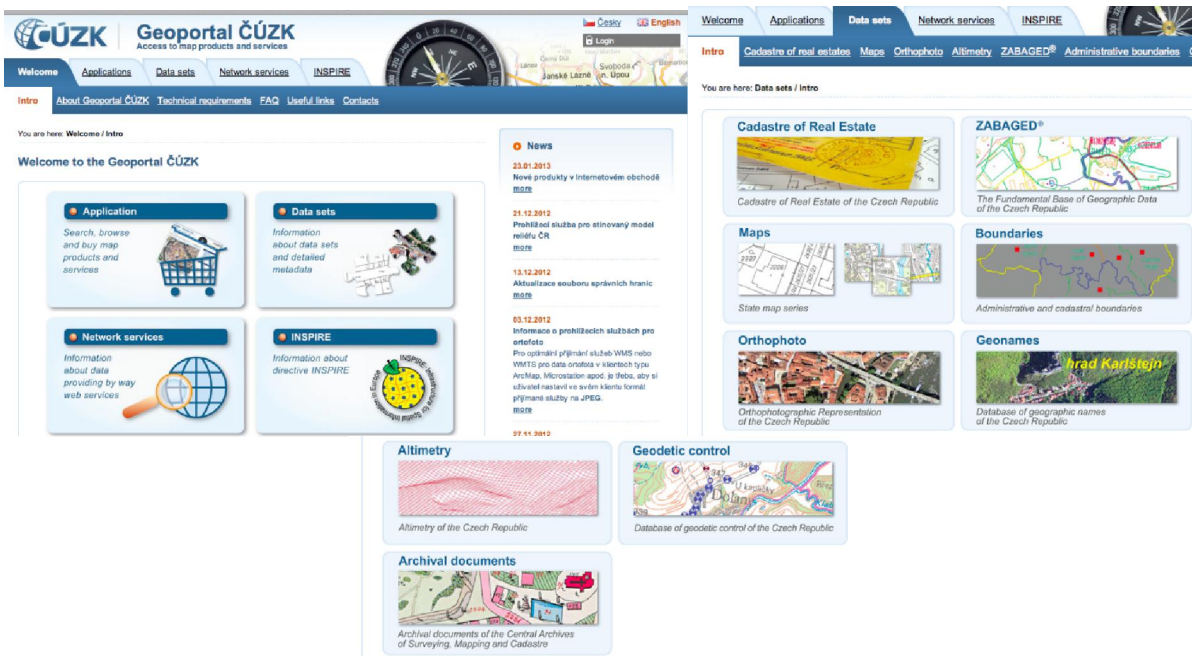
ČÚZK Geoportal ČÚZK
Access to map products and services

Česky English
Login

Welcome Applications Data sets Network services INSPIRE

Intro About Geoportal ČÚZK Technical requirements FAQ Useful links Contacts

You are here: Welcome / Intro

Welcome to the Geoportal ČÚZK

Application
Search, browse and buy map products and services

Data sets
Information about data sets and detailed metadata

Network services
Information about data providing by way web services

INSPIRE
Information about directive INSPIRE

News

23.01.2013
Nové produkty v internetovém obchodě
more

21.12.2012
Prohlížecí služba pro stínovaný model reliéfu ČR
more

13.12.2012
Aktualizace souboru správních hranic
more

03.12.2012
Informace o prohlížecích službách pro ortofoto
Pro optimální příjímání služeb WMS nebo WMTS pro data ortofota v klientech typu ArcMap, Microstation apod. je třeba, aby si uživatel nastavil ve svém klientu formát přijímané služby na JPEG.
more

27.11.2012

Welcome Applications Data sets Network services INSPIRE

Intro Cadastre of real estates Maps Orthophoto Altimetry ZABAGED® Administrative boundaries

You are here: Data sets / Intro

Cadastre of Real Estate
Cadastre of Real Estate of the Czech Republic

ZABAGED®
The Fundamental Base of Geographic Data of the Czech Republic

Maps
State map series

Boundaries
Administrative and cadastral boundaries

Orthophoto
Orthophotographic Representation of the Czech Republic

Geonames
hrad Karlštejn
Database of geographic names of the Czech Republic

Altimetry
Altimetry of the Czech Republic

Geodetic control
Database of geodetic control of the Czech Republic

Archival documents
Archival documents of the Central Archives of Surveying, Mapping and Cadastre